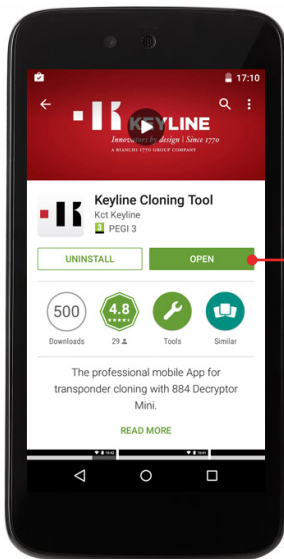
17:10

KEYLINE
Innovators by design | Since 1770
A BIANCHI 1770 GROUP COMPANY

Keyline Cloning Tool
Kct Keyline
PEGI 3

UNINSTALL
OPEN

500
Downloads

4.8
29

Tools

Similar

The professional mobile App for transponder cloning with 884 Decryptor Mini.

READ MORE